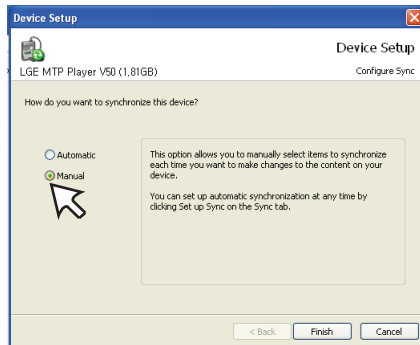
Device Setup

Device Setup

LGE MTP Player V50 (1.81GB)

Configure Sync

How do you want to synchronize this device?

Automatic

Manual

This option allows you to manually select items to synchronize each time you want to make changes to the content on your device.

You can set up automatic synchronization at any time by clicking Set up Sync on the Sync tab.

< Back

Finish

Cancel